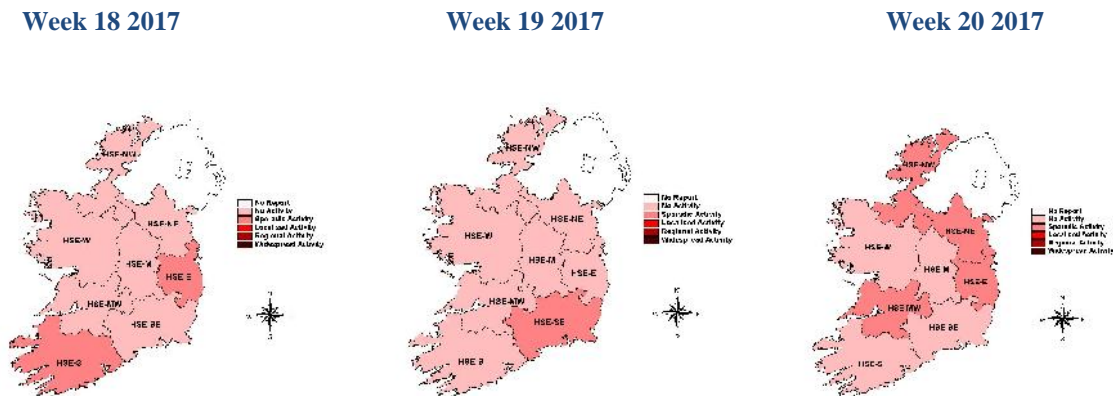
Week 18 2017

HSE-NW
HSE-W
HSE-NE
HSE-M
HSE-E
HSE-MW
HSE-SE
HSE-S

No Report
No Activity
Sporadic Activity
Localised Activity
Regional Activity
Widespread Activity

Week 19 2017

HSE-NW
HSE-W
HSE-NE
HSE-M
HSE-E
HSE-MW
HSE-SE
HSE-S

No Report
No Activity
Sporadic Activity
Localised Activity
Regional Activity
Widespread Activity

Week 20 2017

HSE-NW
HSE-W
HSE-NE
HSE-M
HSE-E
HSE-MW
HSE-SE
HSE-S

No Report
No Activity
Sporadic Activity
Localised Activity
Regional Activity
Widespread Activity